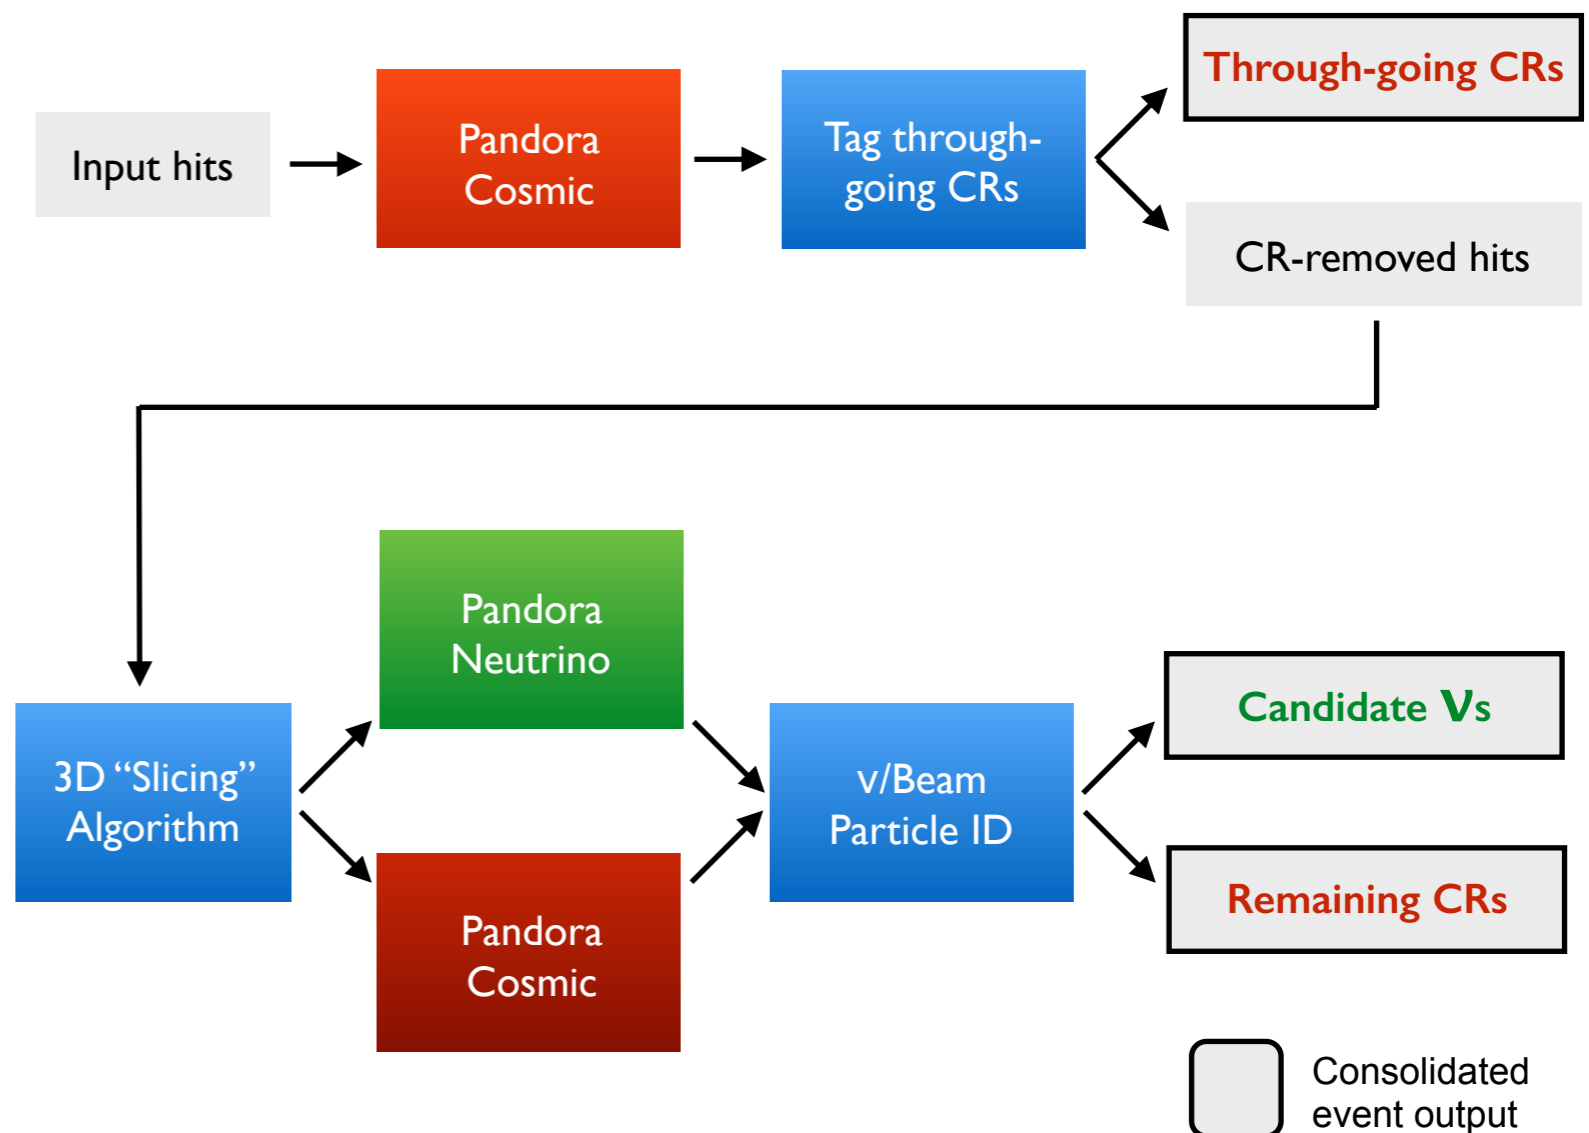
Input hits

Pandora Cosmic

Tag through-going CRs

Through-going CRs

CR-removed hits

3D "Slicing" Algorithm

Pandora Neutrino

Pandora Cosmic

ν/Beam Particle ID

Candidate νs

Remaining CRs

Consolidated event output